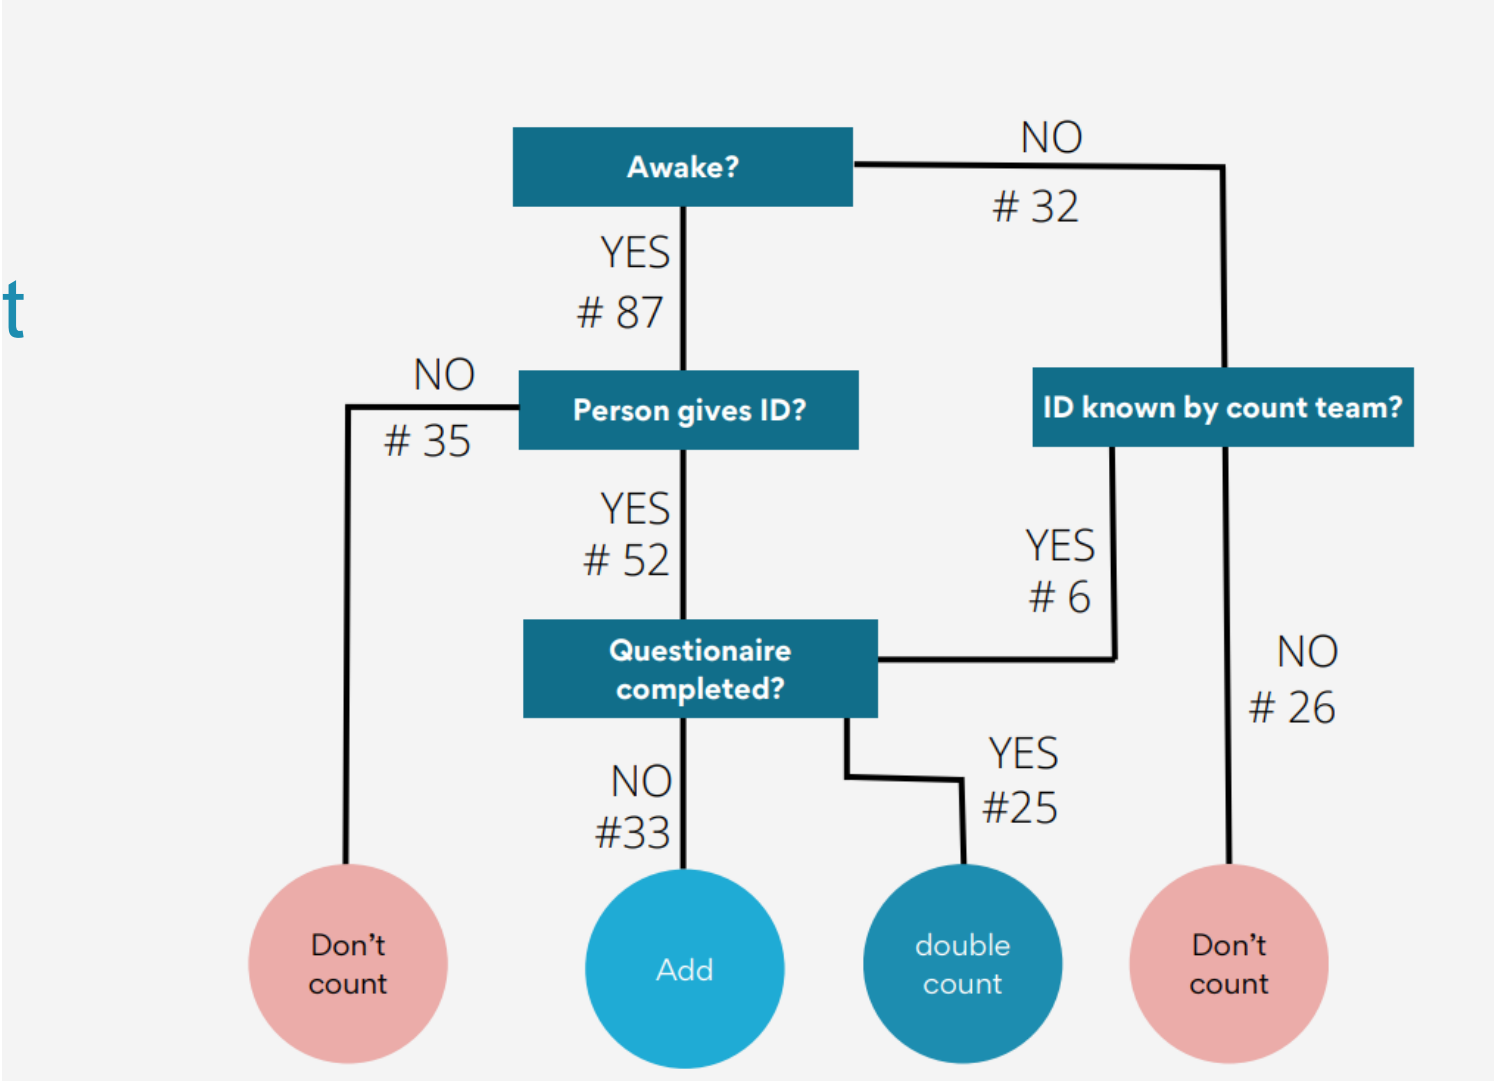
t

Awake?

NO

# 32

YES

# 87

NO

# 35

Person gives ID?

ID known by count team?

YES

# 52

YES

# 6

Questionaire completed?

NO

# 26

NO

#33

YES

#25

Don't count

Add

double count

Don't count